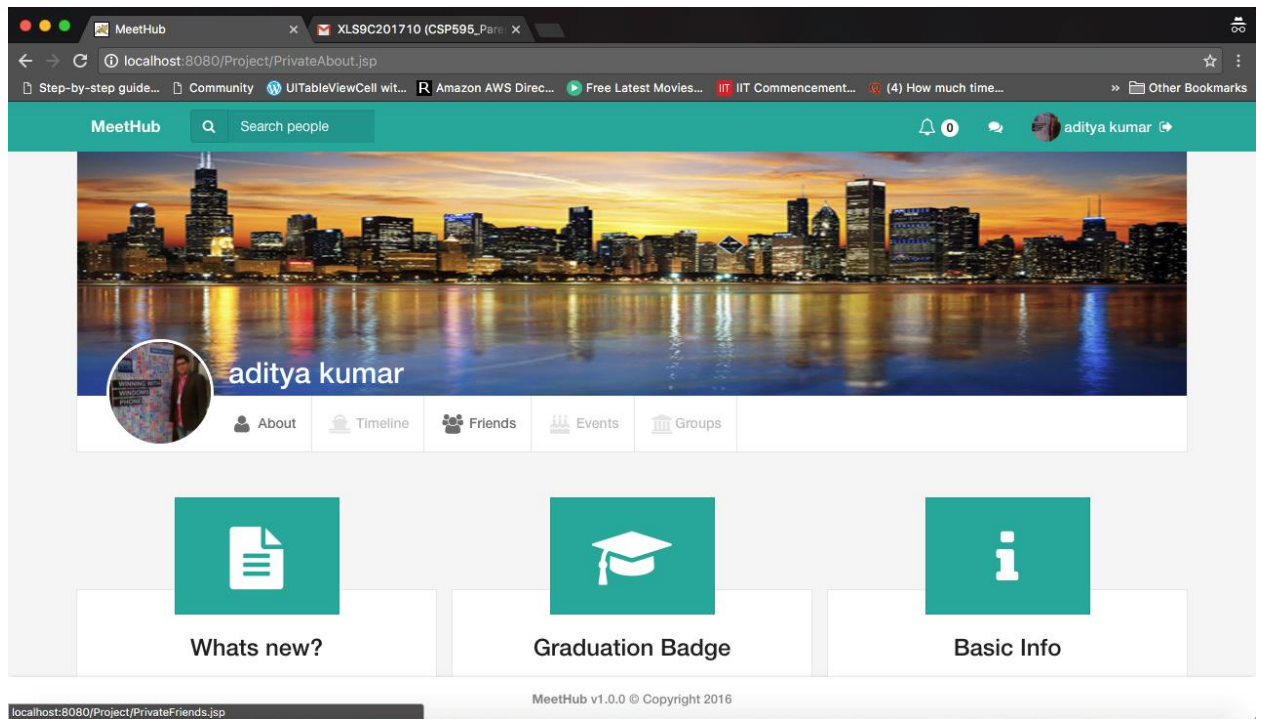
MeetHub ×
XLS9C201710 (CSP595_Pare ×

localhost:8080/Project/PrivateAbout.jsp

Step-by-step guide... Community UITableViewCell wit... Amazon AWS Direc... Free Latest Movies... IIT Commencement... (4) How much time... » Other Bookmarks

MeetHub Search people 0 aditya kumar

WINNING WITH WINDOWS PHONE

aditya kumar

About Timeline Friends Events Groups

Whats new?

Graduation Badge

Basic Info

MeetHub v1.0.0 © Copyright 2016

localhost:8080/Project/PrivateFriends.jsp